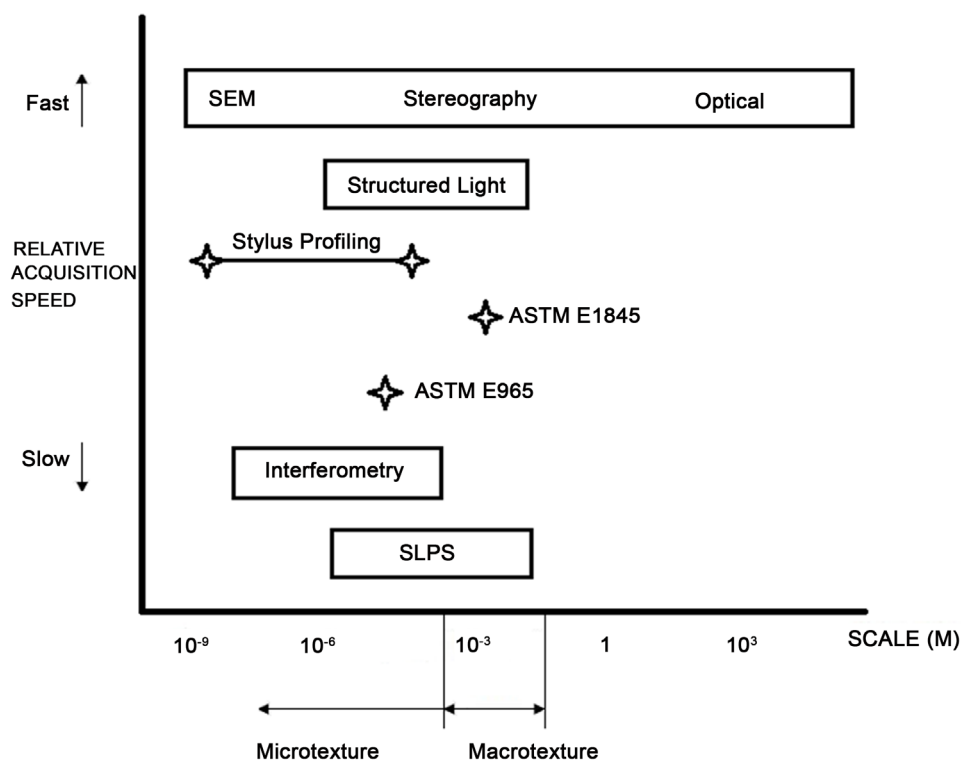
Fast

SEM Stereography Optical

Structured Light

RELATIVE ACQUISITION SPEED

Stylus Profiling

ASTM E1845

ASTM E965

Slow

Interferometry

SLPS

$10^{-9}$ $10^{-6}$ $10^{-3}$ 1 $10^{3}$ SCALE (M)

Microtexture Macrotexture